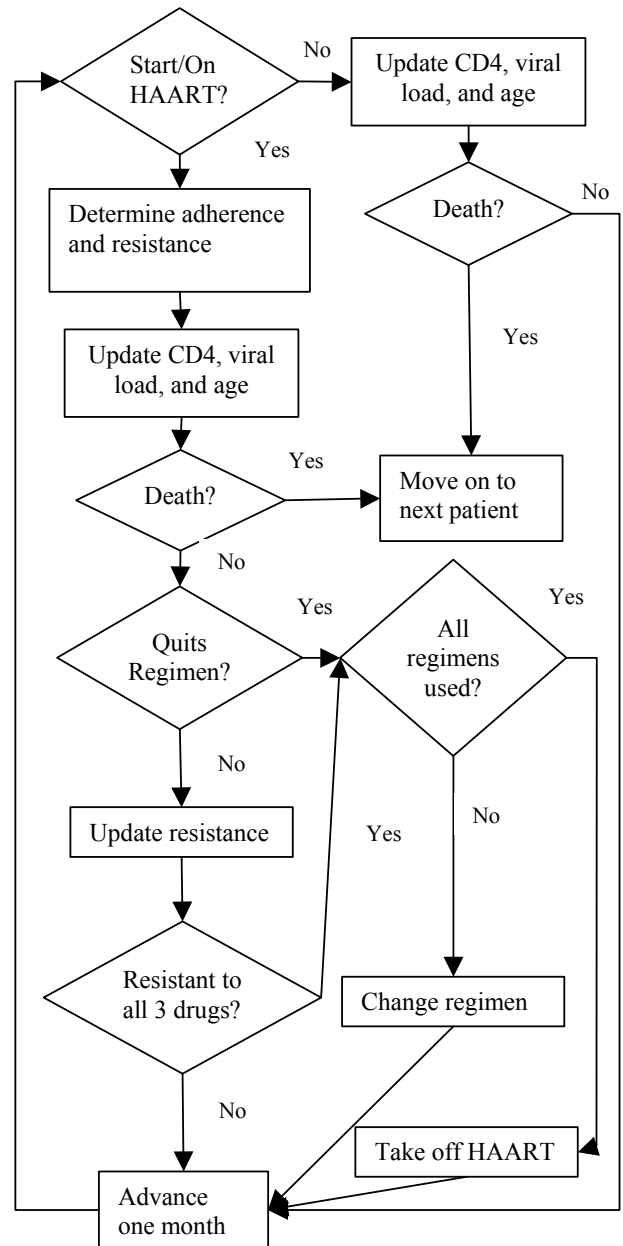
Start/On HAART?

No

Update CD4, viral load, and age

Yes

Determine adherence and resistance

Death?

No

Yes

Update CD4, viral load, and age

Yes

Death?

Move on to next patient

No

Yes

Yes

Quits Regimen?

All regimens used?

No

Update resistance

No

Yes

Resistant to all 3 drugs?

Change regimen

No

Take off HAART

Advance one month